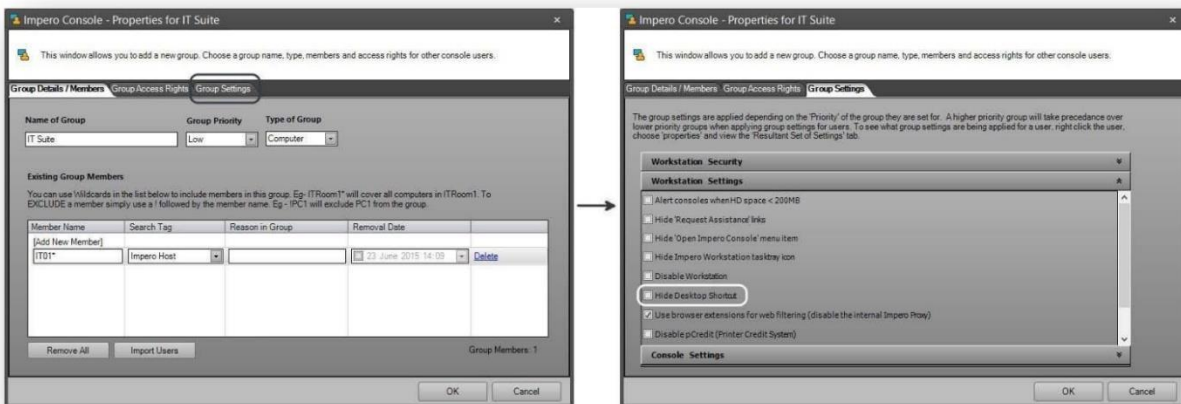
Impero Console - Properties for IT Suite

This window allows you to add a new group. Choose a group name, type, members and access rights for other console users.

Group Details / Members | Group Access Rights | Group Settings

Name of Group
IT Suite

Group Priority
Low

Type of Group
Computer

Existing Group Members

You can use Wildcards in the list below to include members in this group. Eg- ITRoom1* will cover all computers in ITRoom1. To EXCLUDE a member simply use a ! followed by the member name. Eg - !PC1 will exclude PC1 from the group.

| Member Name | Search Tag | Reason in Group | Removal Date | |
|---|---|---|---|---|
| [Add New Member] | | | | |
| IT01* | Impero Host | | 23 June 2015 14:09 | Delete |

Remove All | Import Users

Group Members: 1

OK | Cancel

Impero Console - Properties for IT Suite

This window allows you to add a new group. Choose a group name, type, members and access rights for other console users.

Group Details / Members | Group Access Rights | Group Settings

The group settings are applied depending on the 'Priority' of the group they are set for. A higher priority group will take precedance over lower priority groups when applying group settings for users. To see what group settings are being applied for a user, right click the user, choose 'properties' and view the 'Resultant Set of Settings' tab.

Workstation Security

Workstation Settings

Alert consoles when HD space < 200MB
Hide 'Request Assistance' links
Hide 'Open Impero Console' menu item
Hide Impero Workstation taskbar icon
Disable Workstation
Hide Desktop Shortcut
Use browser extensions for web filtering (disable the internal Impero Proxy)
Disable pCredit (Printer Credit System)

Console Settings

OK | Cancel